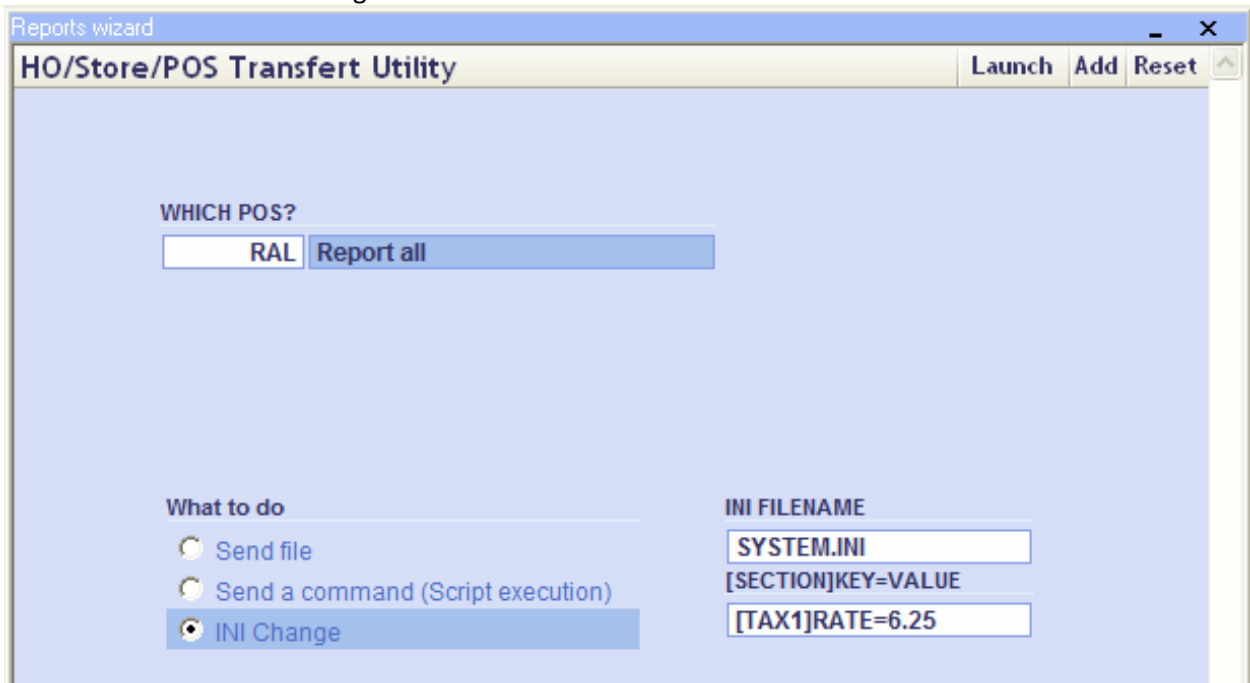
Reports wizard

HO/Store/POS Transfert Utility

Launch Add Reset

WHICH POS?

RAL Report all

What to do

Send file

Send a command (Script execution)

INI Change

INI FILENAME

SYSTEM.INI

[SECTION]KEY=VALUE

[TAX1]RATE=6.25